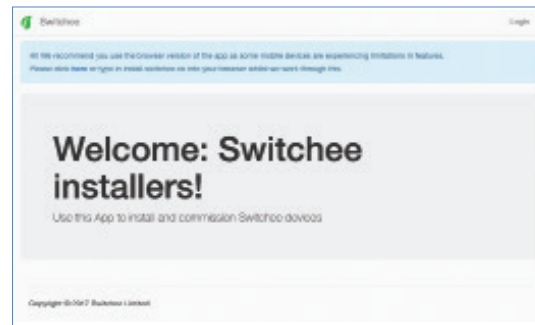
Switchee

Login

Hi! We recommend you use the browser version of the app as some mobile devices are experiencing limitations in features.

Please click here or type in install.switchee.co into your browser whilst we work through this.

Welcome: Switchee installers!

Use this App to install and commission Switchee devices

Copyright ©2017 Switchee Limited